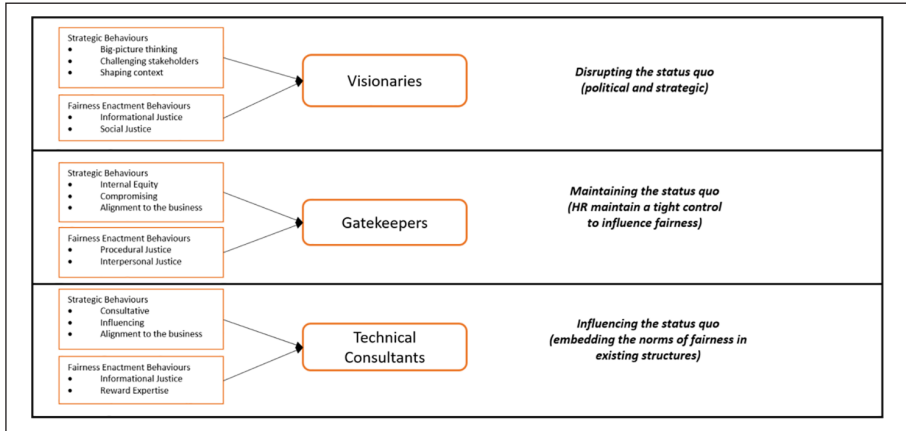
Strategic Behaviours
- Big-picture thinking
- Challenging stakeholders
- Shaping context

Fairness Enactment Behaviours
- Informational Justice
- Social Justice

Visionaries

*Disrupting the status quo (political and strategic)*

Strategic Behaviours
- Internal Equity
- Compromising
- Alignment to the business

Fairness Enactment Behaviours
- Procedural Justice
- Interpersonal Justice

Gatekeepers

*Maintaining the status quo (HR maintain a tight control to influence fairness)*

Strategic Behaviours
- Consultative
- Influencing
- Alignment to the business

Fairness Enactment Behaviours
- Informational Justice
- Reward Expertise

Technical Consultants

*Influencing the status quo (embedding the norms of fairness in existing structures)*